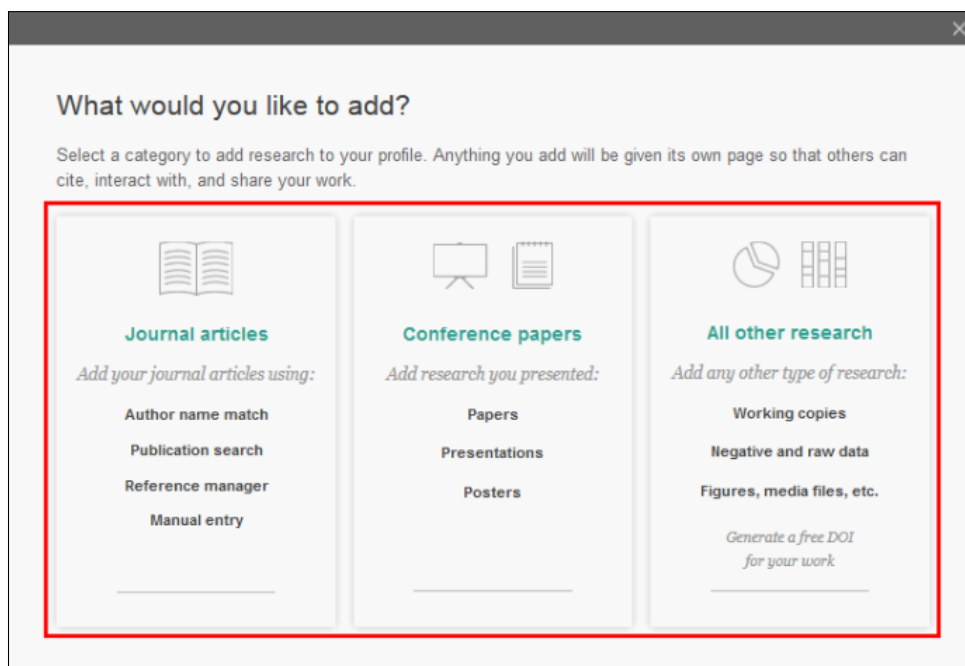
What would you like to add?

Select a category to add research to your profile. Anything you add will be given its own page so that others can cite, interact with, and share your work.

Journal articles

Add your journal articles using:

Author name match

Publication search

Reference manager

Manual entry

Conference papers

Add research you presented:

Papers

Presentations

Posters

All other research

Add any other type of research:

Working copies

Negative and raw data

Figures, media files, etc.

Generate a free DOI for your work